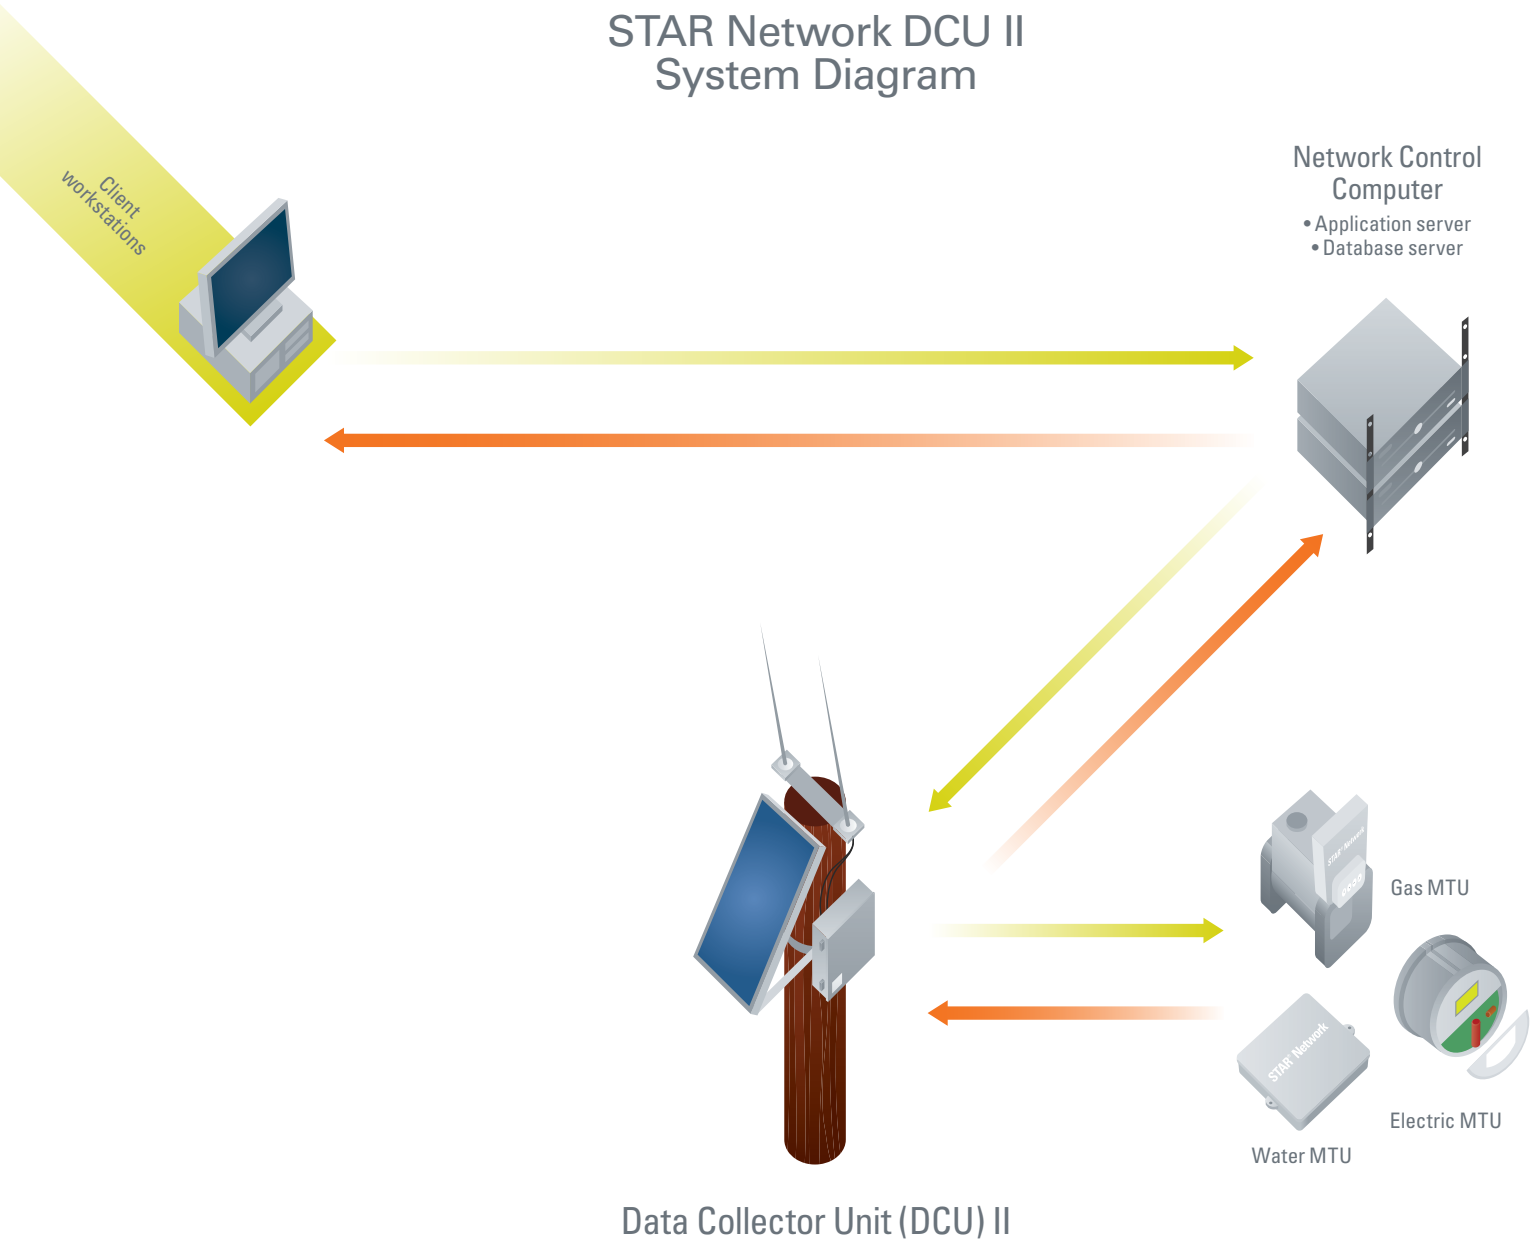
STAR Network DCU II
System Diagram

Client workstations

Network Control Computer
• Application server
• Database server

STAR Network

Gas MTU

STAR Network

Water MTU

Electric MTU

Data Collector Unit (DCU) II